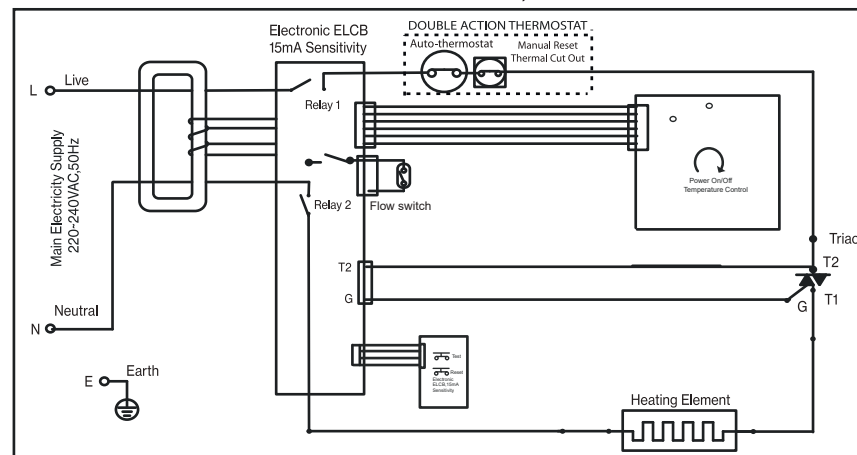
Electronic ELCB
15mA Sensitivity

DOUBLE ACTION THERMOSTAT

Auto-thermostat

Manual Reset
Thermal Cut Out

L

Live

Main Electricity Supply
220-240VAC,50Hz

Relay 1

Power On/Off
Temperature Control

Flow switch

Relay 2

Triac

T2

T2

G

G

T1

Neutral

N

Test

Reset

Electronic
ELCB 15mA
Sensitivity

E

Earth

Heating Element